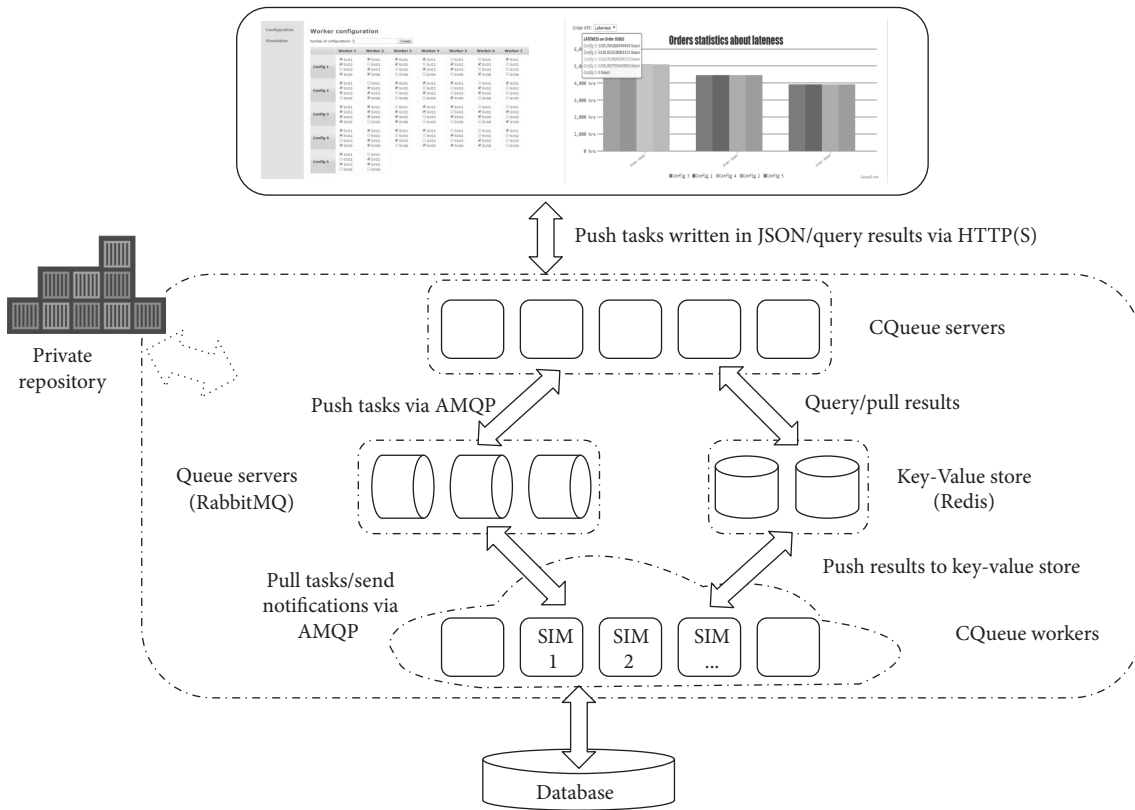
Configuration
Simulation
Worker configuration
Number of configurations: 5
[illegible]

| | Worker 1 | Worker 2 | Worker 3 | Worker 4 | Worker 5 | Worker 6 | Worker 7 |
|---|---|---|---|---|---|---|---|
| Config 1 | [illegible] | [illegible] | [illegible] | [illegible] | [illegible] | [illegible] | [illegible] |
| Config 2 | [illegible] | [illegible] | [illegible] | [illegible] | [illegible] | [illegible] | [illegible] |
| Config 3 | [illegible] | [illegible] | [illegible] | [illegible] | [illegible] | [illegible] | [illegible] |
| Config 4 | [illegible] | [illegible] | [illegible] | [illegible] | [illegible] | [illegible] | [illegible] |
| Config 5 | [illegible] | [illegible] | | | | | |

Order HIT: Lateness
LATENESS on Order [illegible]
Orders statistics about lateness
4,000 hrs
3,000 hrs
2,000 hrs
1,000 hrs
0 hrs
Config 3 Config 1 Config 4 Config 2 Config 5

Push tasks written in JSON/query results via HTTP(S)

Private repository

CQueue servers

Push tasks via AMQP

Query/pull results

Queue servers (RabbitMQ)

Key-Value store (Redis)

Push results to key-value store

Pull tasks/send notifications via AMQP

SIM 1
SIM 2
SIM ...

CQueue workers

Database